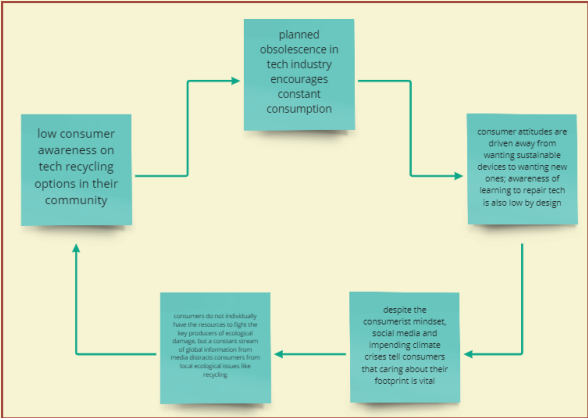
planned obsolescence in tech industry encourages constant consumption

consumer attitudes are driven away from wanting sustainable devices to wanting new ones; awareness of learning to repair tech is also low by design

despite the consumerist mindset, social media and impending climate crises tell consumers that caring about their footprint is vital

consumers do not individually have the resources to fight the key producers of ecological damage, but a constant stream of global information from media distracts consumers from local ecological issues like recycling.

low consumer awareness on tech recycling options in their community